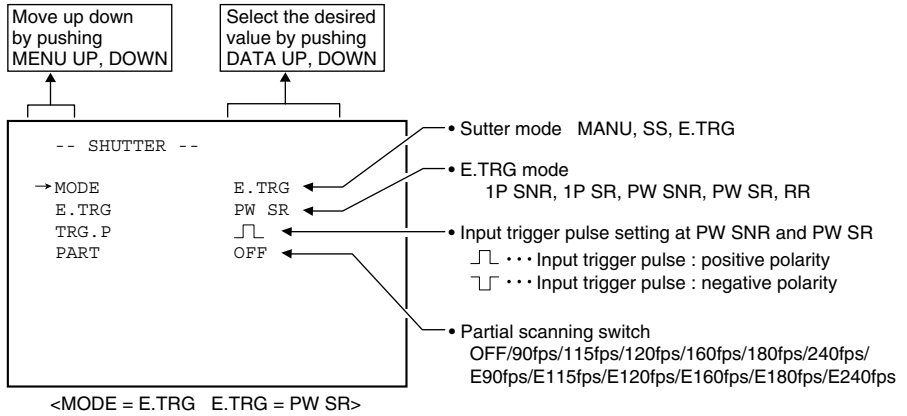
Move up down by pushing MENU UP, DOWN

Select the desired value by pushing DATA UP, DOWN

-- SHUTTER --

→MODE E.TRG
E.TRG PW SR
TRG.P ⎍
PART OFF

• Sutter mode MANU, SS, E.TRG

• E.TRG mode
1P SNR, 1P SR, PW SNR, PW SR, RR

• Input trigger pulse setting at PW SNR and PW SR
⎍ ・・・ Input trigger pulse : positive polarity
⊔ ・・・ Input trigger pulse : negative polarity

• Partial scanning switch
OFF/90fps/115fps/120fps/160fps/180fps/240fps/
E90fps/E115fps/E120fps/E160fps/E180fps/E240fps

<MODE = E.TRG E.TRG = PW SR>